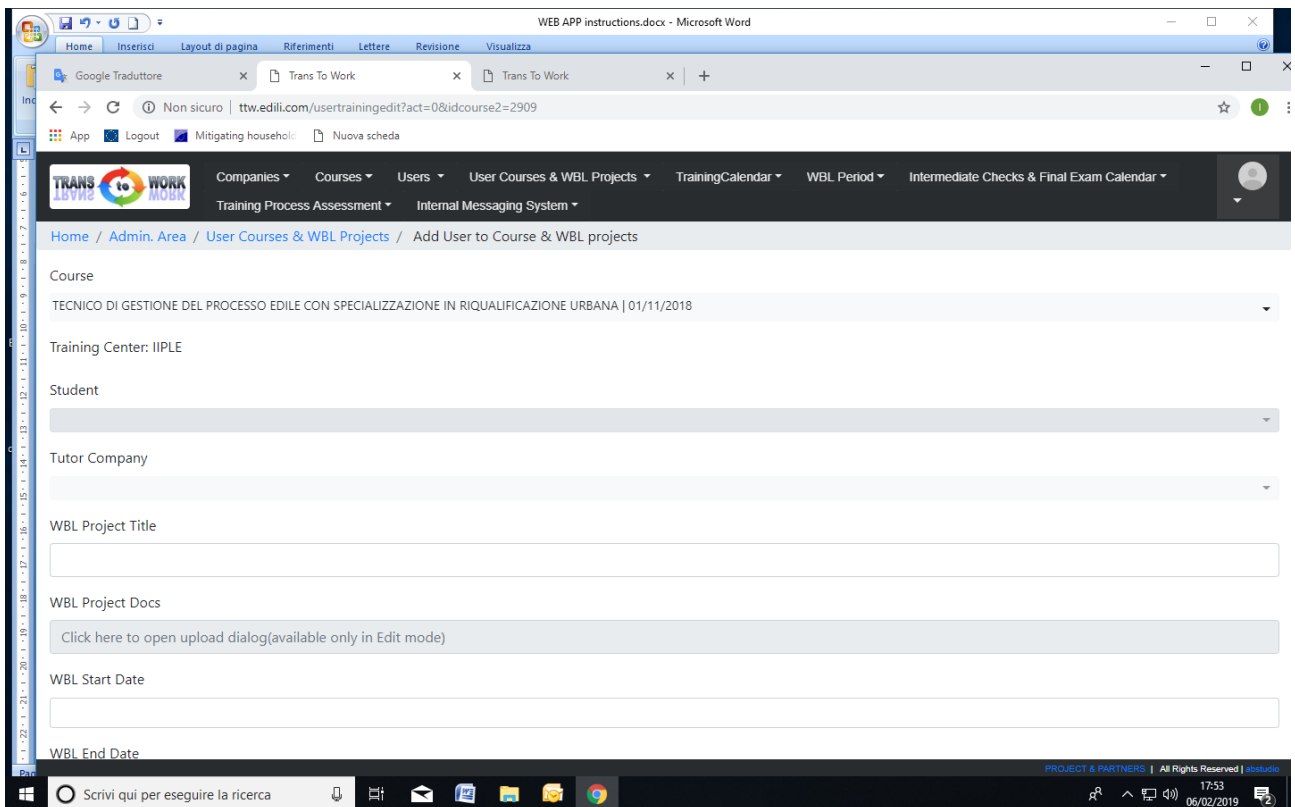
WEB APP instructions.docx - Microsoft Word

Home Inserisci Layout di pagina Riferimenti Lettere Revisione Visualizza

Google Traduttore × Trans To Work × Trans To Work × +

Non sicuro | ttw.edili.com/usertrainingedit?act=0&idcourse2=2909

App Logout Mitigating househol Nuova scheda

TRANS to WORK

Companies ▾ Courses ▾ Users ▾ User Courses & WBL Projects ▾ TrainingCalendar ▾ WBL Period ▾ Intermediate Checks & Final Exam Calendar ▾
Training Process Assessment ▾ Internal Messaging System ▾

Home / Admin. Area / User Courses & WBL Projects / Add User to Course & WBL projects

Course

TECNICO DI GESTIONE DEL PROCESSO EDILE CON SPECIALIZZAZIONE IN RIQUALIFICAZIONE URBANA | 01/11/2018

Training Center: IIPLE

Student

Tutor Company

WBL Project Title

WBL Project Docs

Click here to open upload dialog(available only in Edit mode)

WBL Start Date

WBL End Date

PROJECT & PARTNERS | All Rights Reserved | abstudio

Scrivi qui per eseguire la ricerca

17:53
06/02/2019
2